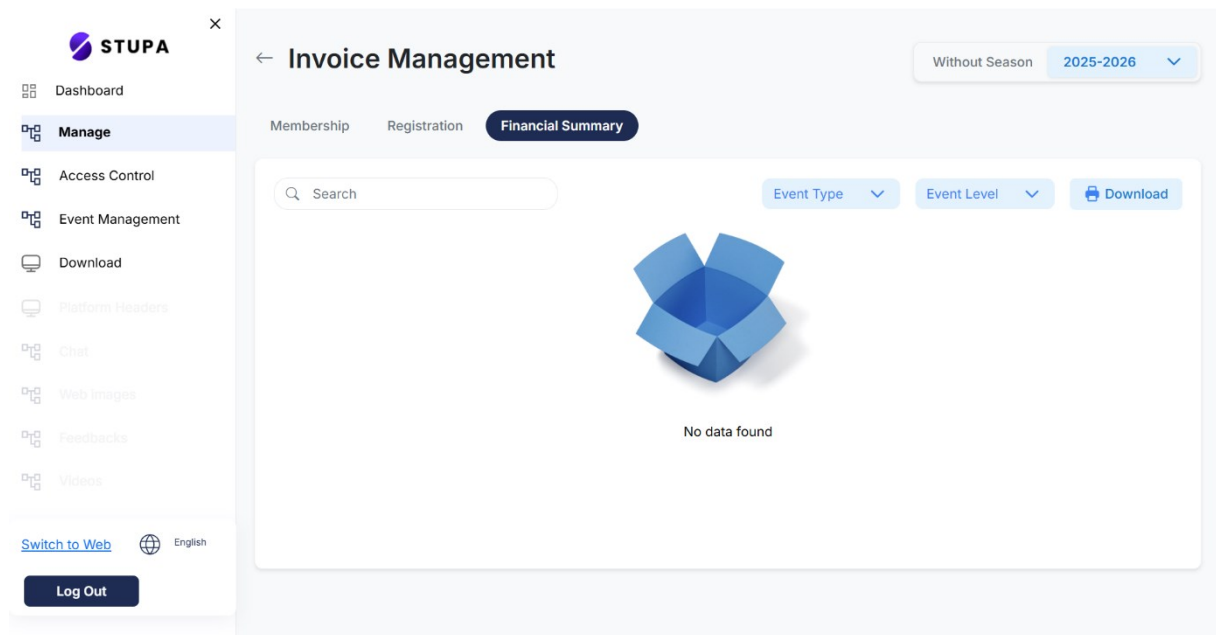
STUPA

Dashboard
Manage
Access Control
Event Management
Download
Platform Headers
Chat
Web Images
Feedbacks
Videos

Switch to Web
English
Log Out

← Invoice Management

Without Season 2025-2026

Membership Registration Financial Summary

Search

Event Type
Event Level
Download

No data found